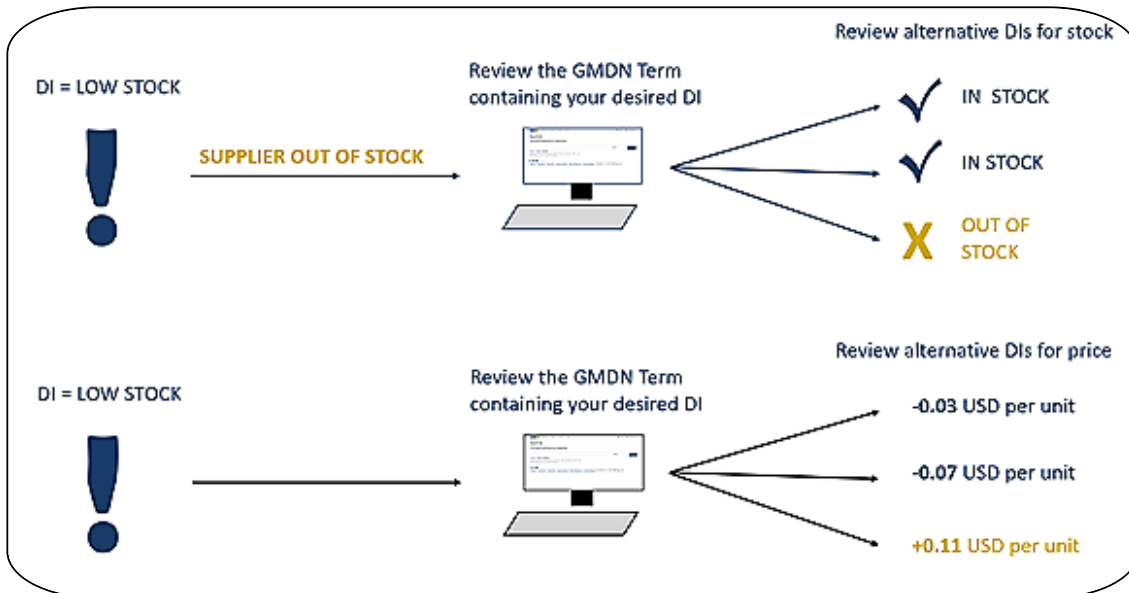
DI = LOW STOCK

SUPPLIER OUT OF STOCK

Review the GMDN Term containing your desired DI

Review alternative DIs for stock

IN STOCK

IN STOCK

OUT OF STOCK

DI = LOW STOCK

Review the GMDN Term containing your desired DI

Review alternative DIs for price

-0.03 USD per unit

-0.07 USD per unit

+0.11 USD per unit